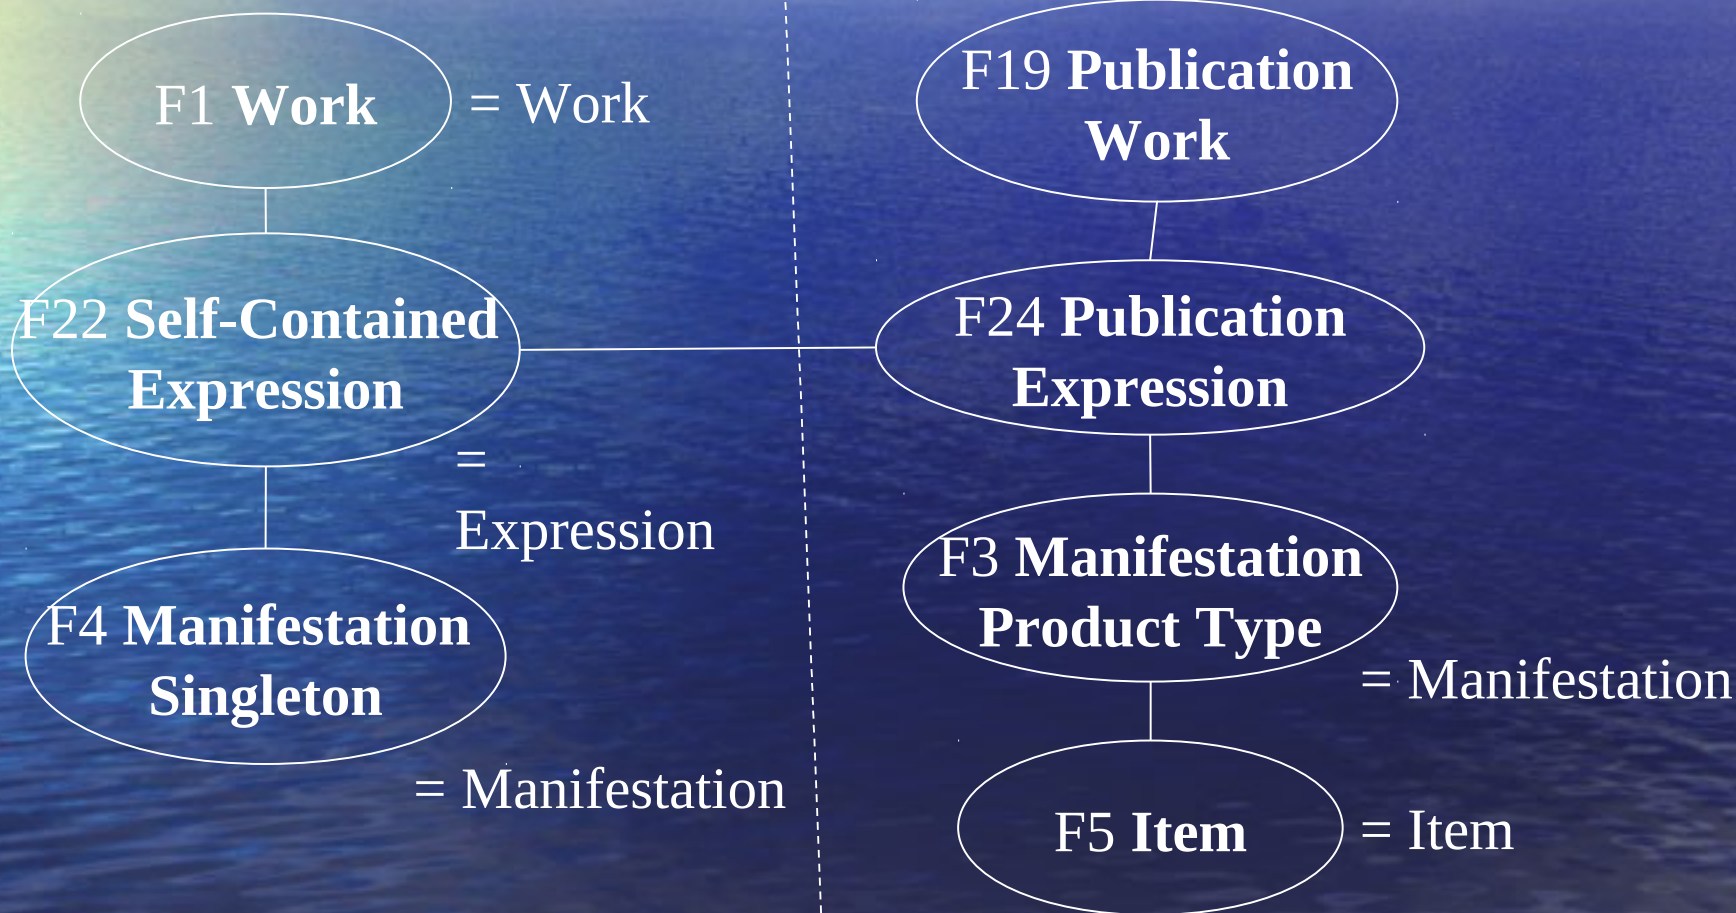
F1 **Work** = Work

F22 **Self-Contained Expression** = Expression

F4 **Manifestation Singleton** = Manifestation

F19 **Publication Work**

F24 **Publication Expression**

F3 **Manifestation Product Type** = Manifestation

F5 **Item** = Item